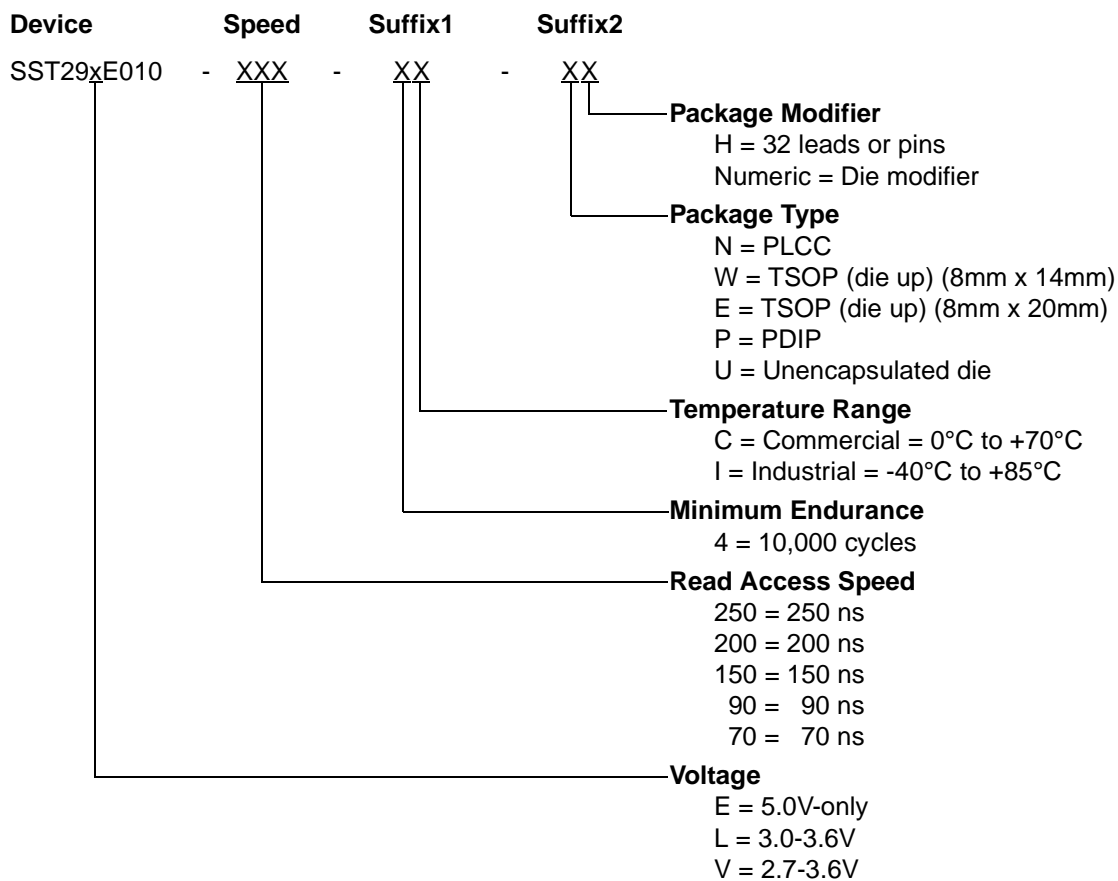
Device Speed Suffix1 Suffix2

SST29xE010 - XXX - XX - XX

Package Modifier
H = 32 leads or pins
Numeric = Die modifier

Package Type
N = PLCC
W = TSOP (die up) (8mm x 14mm)
E = TSOP (die up) (8mm x 20mm)
P = PDIP
U = Unencapsulated die

Temperature Range
C = Commercial = 0°C to +70°C
I = Industrial = -40°C to +85°C

Minimum Endurance
4 = 10,000 cycles

Read Access Speed
250 = 250 ns
200 = 200 ns
150 = 150 ns
90 = 90 ns
70 = 70 ns

Voltage
E = 5.0V-only
L = 3.0-3.6V
V = 2.7-3.6V